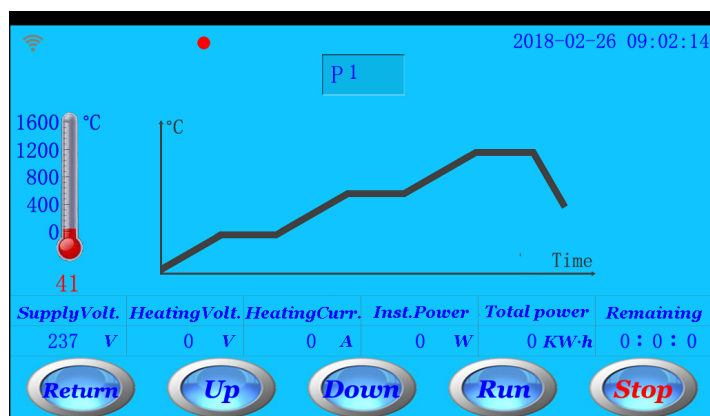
2018-02-26 09:02:14

P 1

1600
1200
800
400
0
°C

41

°C

Time

| SupplyVolt. | HeatingVolt. | HeatingCurr. | Inst.Power | Total power | Remaining |
|---|---|---|---|---|---|
| 237 V | 0 V | 0 A | 0 W | 0 KW·h | 0 : 0 : 0 |

Return Up Down Run Stop